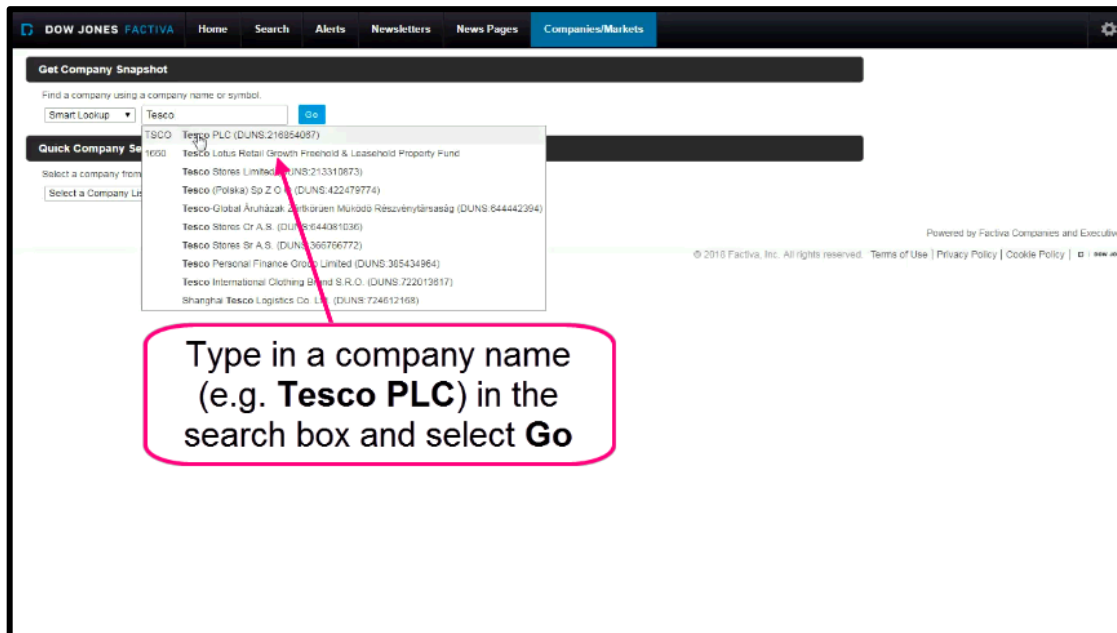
DOW JONES FACTIVA Home Search Alerts Newsletters News Pages Companies/Markets

Get Company Snapshot

Find a company using a company name or symbol.

Smart Lookup ▾ Tesco Go

Quick Company Se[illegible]

Select a company from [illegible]

Select a Company Li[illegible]

TSCO Tesco PLC (DUNS:216854087)
1660 Tesco Lotus Retail Growth Freehold & Leasehold Property Fund
Tesco Stores Limited (DUNS:213310873)
Tesco (Polska) Sp.Z O.O. (DUNS:422479774)
Tesco-Global Áruházak Zártkörüen Müködö Részvénytársaság (DUNS:644442394)
Tesco Stores Cr A.S. (DUNS:644081036)
Tesco Stores Sr A.S. (DUNS:366766772)
Tesco Personal Finance Group Limited (DUNS:365434964)
Tesco International Clothing Brand S.R.O. (DUNS:722013617)
Shanghai Tesco Logistics Co. Ltd. (DUNS:724612168)

Powered by Factiva Companies and Executiv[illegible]

© 2018 Factiva, Inc. All rights reserved. Terms of Use | Privacy Policy | Cookie Policy | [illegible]

Type in a company name (e.g. **Tesco PLC**) in the search box and select **Go**